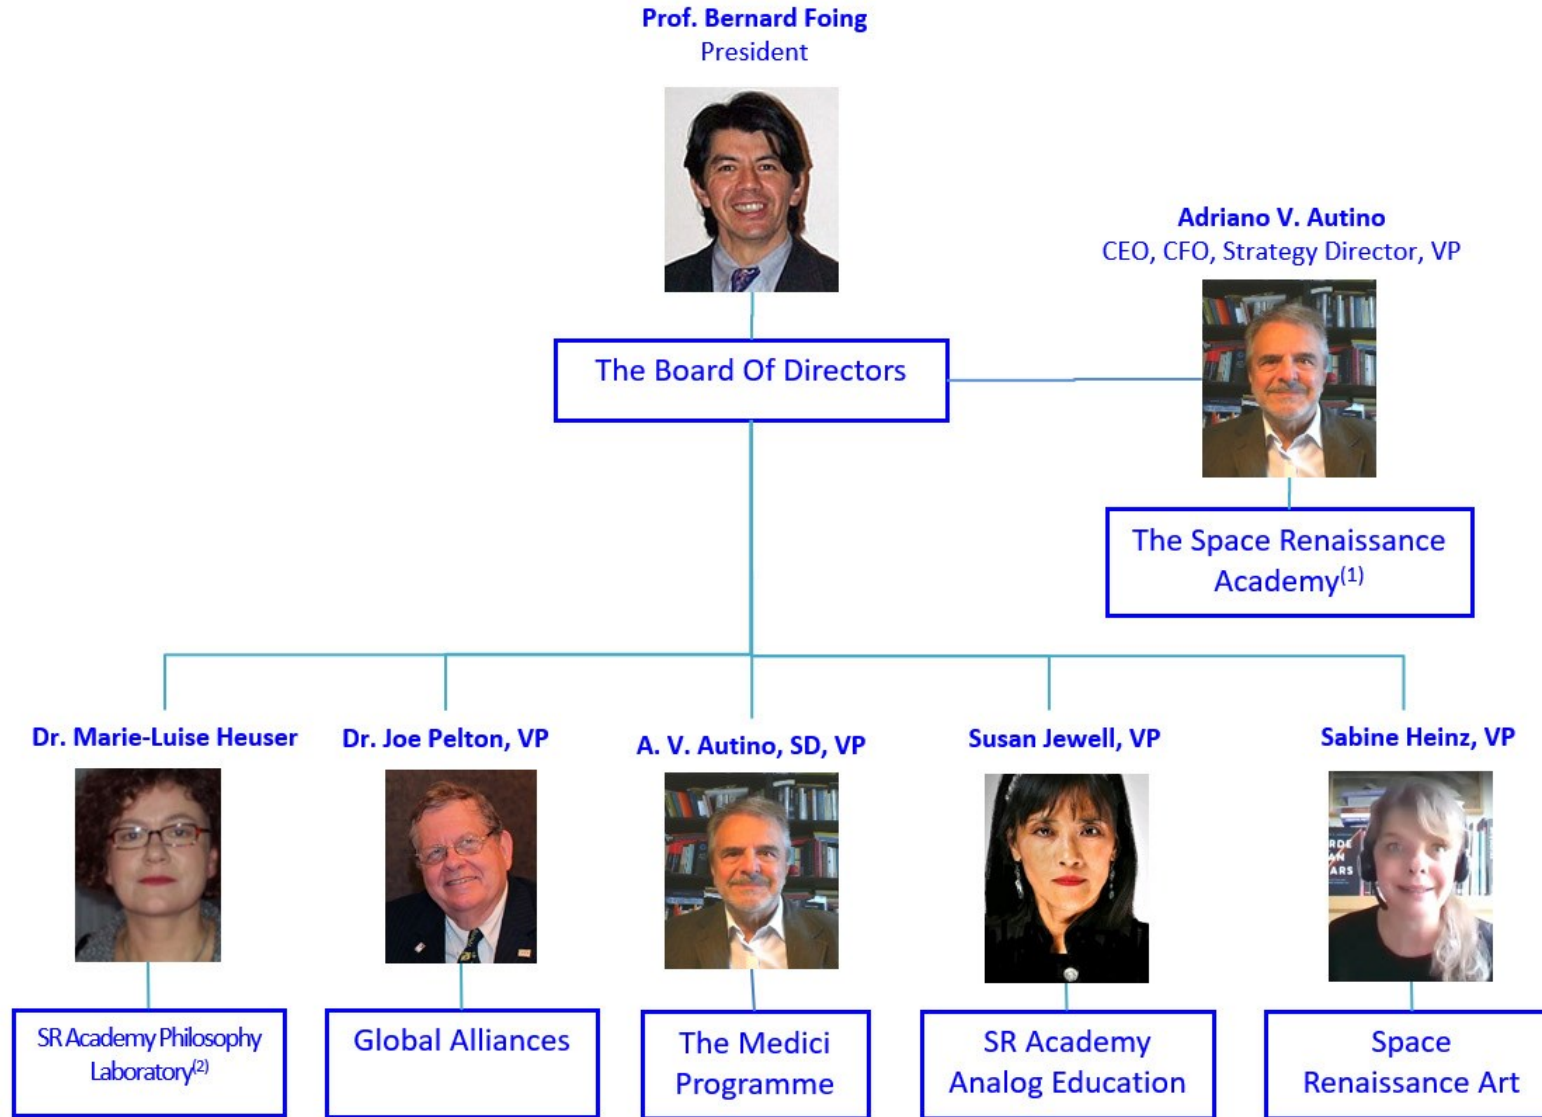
Prof. Bernard Foing
President

Adriano V. Autino
CEO, CFO, Strategy Director, VP

The Board Of Directors

The Space Renaissance Academy$^{(1)}$

Dr. Marie-Luise Heuser

Dr. Joe Pelton, VP

A. V. Autino, SD, VP

Susan Jewell, VP

Sabine Heinz, VP

SR Academy Philosophy Laboratory$^{(2)}$

Global Alliances

The Medici Programme

SR Academy Analog Education

Space Renaissance Art